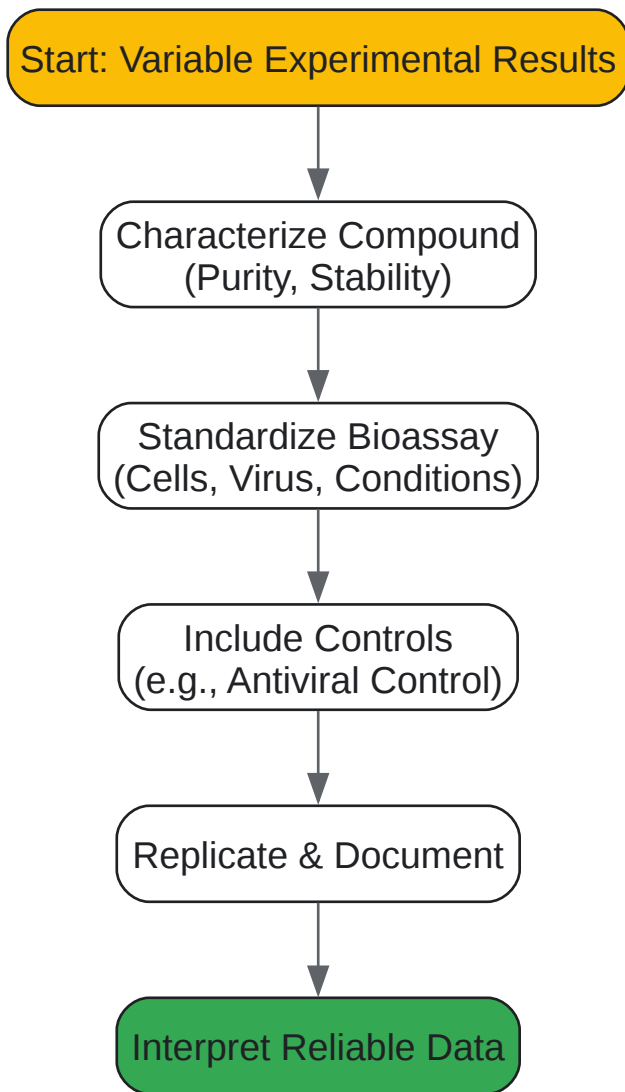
Start: Variable Experimental Results

Characterize Compound (Purity, Stability)

Standardize Bioassay (Cells, Virus, Conditions)

Include Controls (e.g., Antiviral Control)

Replicate & Document

Interpret Reliable Data